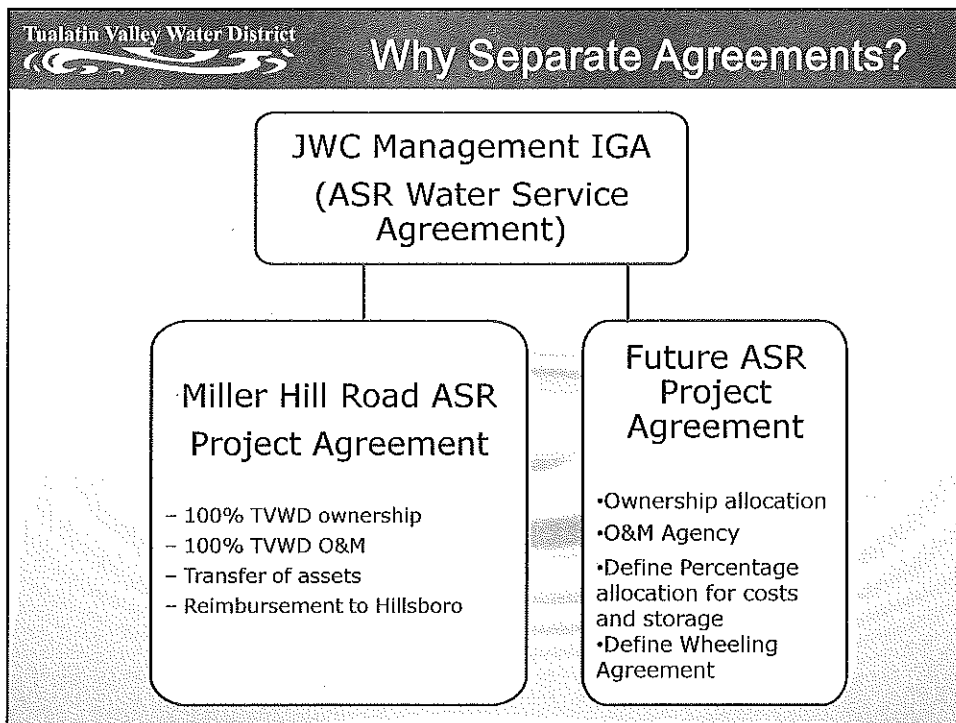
Tualatin Valley Water District

Why Separate Agreements?

JWC Management IGA (ASR Water Service Agreement)

Miller Hill Road ASR Project Agreement

– 100% TVWD ownership
– 100% TVWD O&M
– Transfer of assets
– Reimbursement to Hillsboro

Future ASR Project Agreement

•Ownership allocation
•O&M Agency
•Define Percentage allocation for costs and storage
•Define Wheeling Agreement